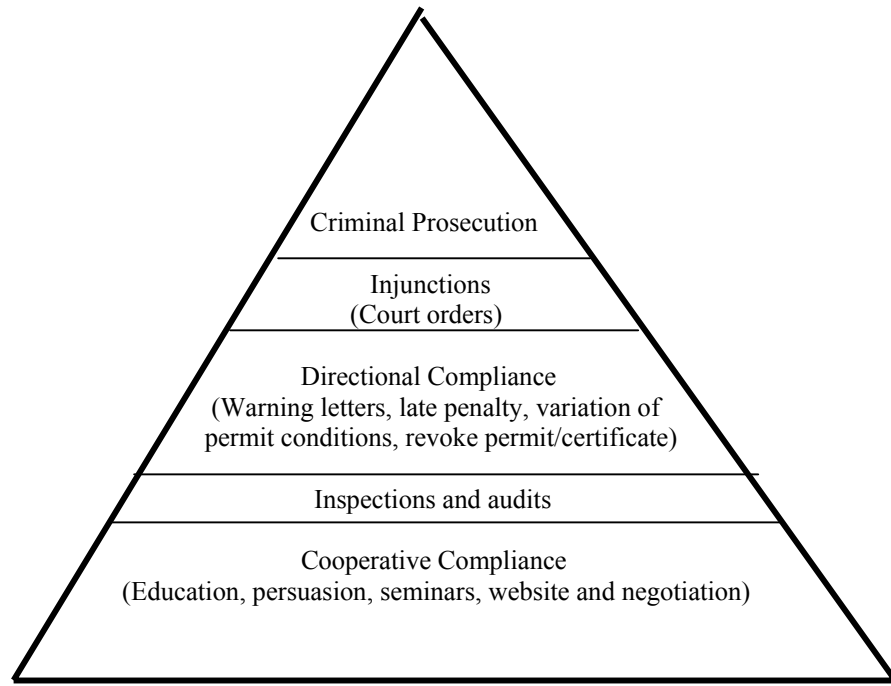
Criminal Prosecution

Injunctions
(Court orders)

Directional Compliance
(Warning letters, late penalty, variation of permit conditions, revoke permit/certificate)

Inspections and audits

Cooperative Compliance
(Education, persuasion, seminars, website and negotiation)